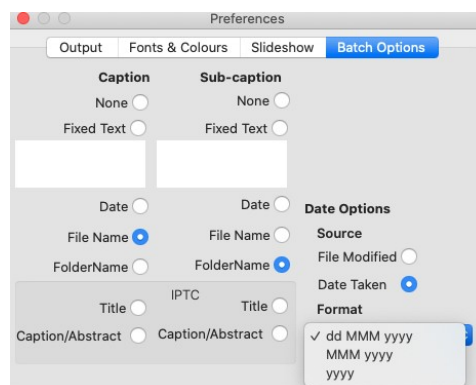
Preferences

Output | Fonts & Colours | Slideshow | Batch Options

Caption
None
Fixed Text
Date
File Name
FolderName

Sub-caption
None
Fixed Text
Date
File Name
FolderName

IPTC
Title
Caption/Abstract
Title
Caption/Abstract

Date Options
Source
File Modified
Date Taken
Format
✓ dd MMM yyyy
MMM yyyy
yyyy